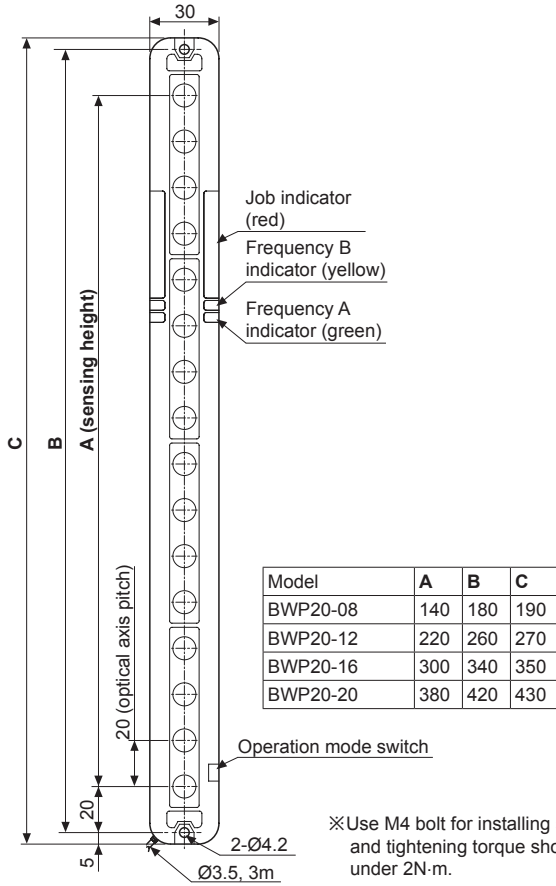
30

C

B

A (sensing height)

Job indicator (red)

Frequency B indicator (yellow)

Frequency A indicator (green)

| Model | A | B | C |
|---|---|---|---|
| BWP20-08 | 140 | 180 | 190 |
| BWP20-12 | 220 | 260 | 270 |
| BWP20-16 | 300 | 340 | 350 |
| BWP20-20 | 380 | 420 | 430 |

20 (optical axis pitch)

Operation mode switch

20

5

2-Ø4.2

Ø3.5, 3m

※Use M4 bolt for installing and tightening torque sho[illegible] under 2N·m.